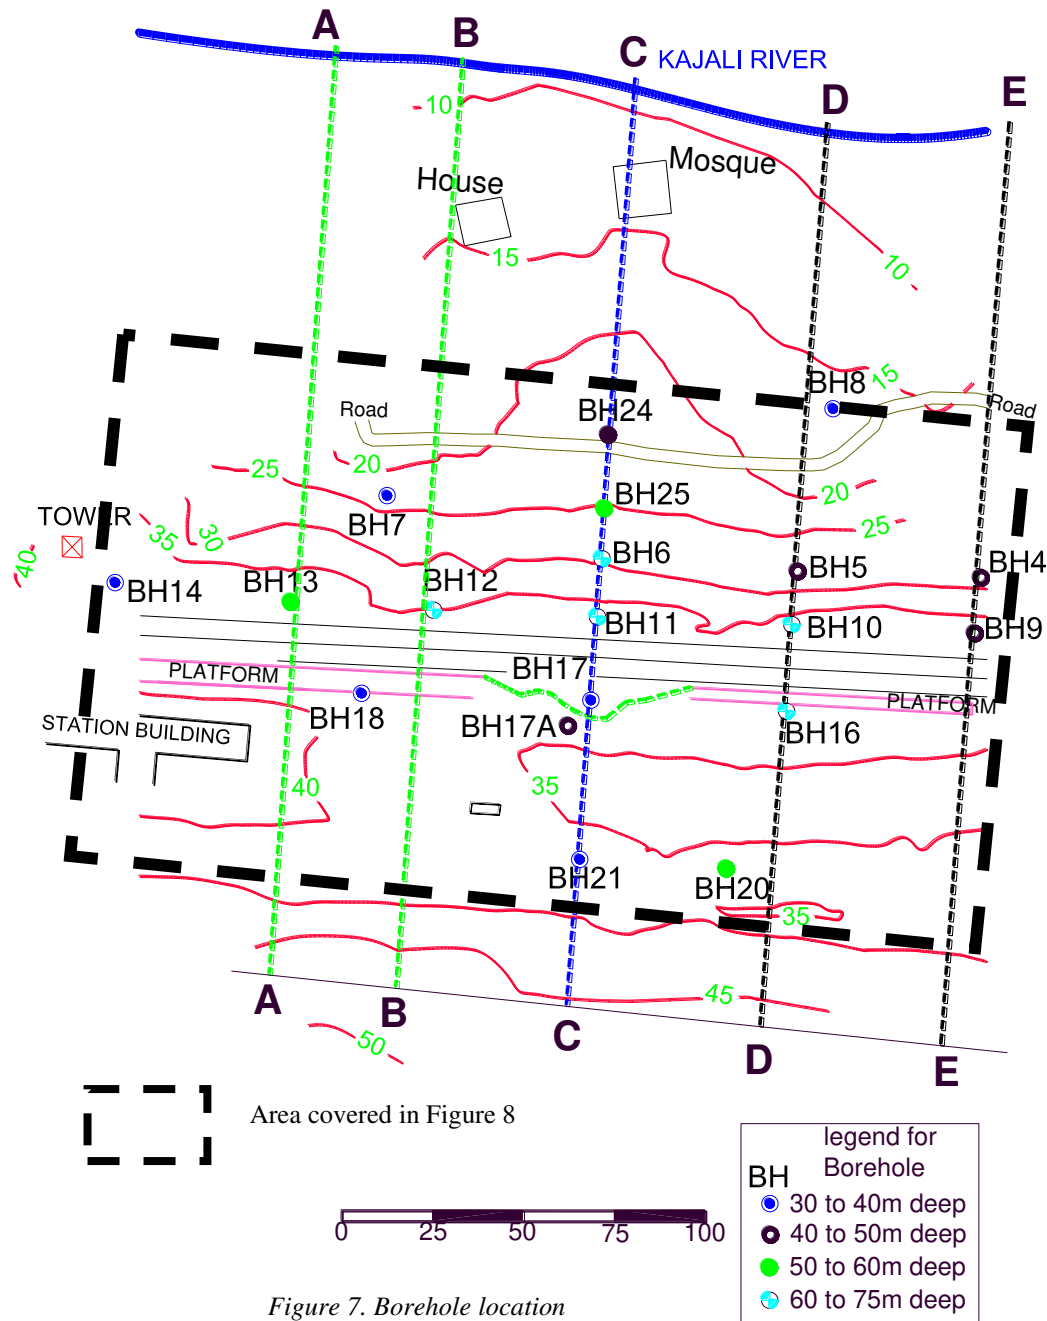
A
B
C KAJALI RIVER
D
E
10
House
Mosque
15
10
15
BH8
Road
Road
BH24
25
20
20
BH25
25
TOWER
35
30
BH7
40
BH6
BH5
BH4
BH14
BH13
BH12
BH11
BH10
BH9
PLATFORM
BH17
PLATFORM
STATION BUILDING
BH18
BH17A
BH16
40
35
BH21
BH20
35
A
B
45
C
D
E
50

Area covered in Figure 8

0 25 50 75 100

legend for Borehole
BH
30 to 40m deep
40 to 50m deep
50 to 60m deep
60 to 75m deep

Figure 7. Borehole location